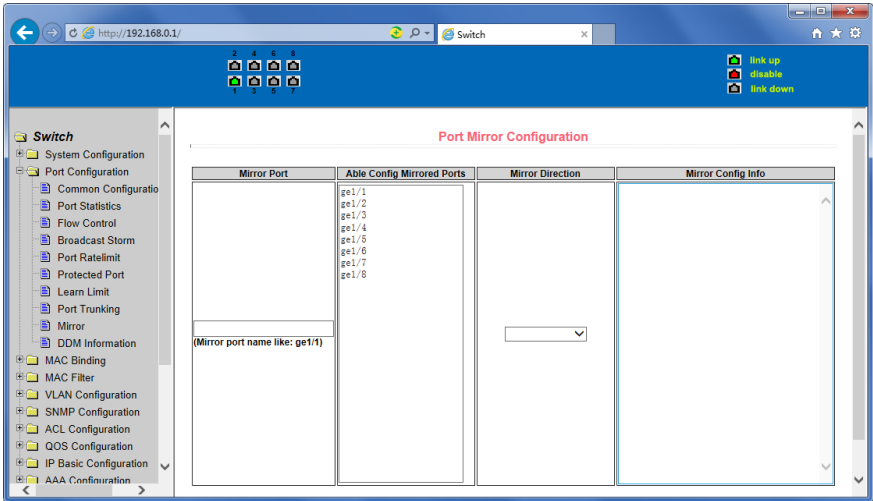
http://192.168.0.1/

Switch

2 4 6 8
1 3 5 7

link up
disable
link down

Switch
System Configuration
Port Configuration
Common Configuratio
Port Statistics
Flow Control
Broadcast Storm
Port Ratelimit
Protected Port
Learn Limit
Port Trunking
Mirror
DDM Information
MAC Binding
MAC Filter
VLAN Configuration
SNMP Configuration
ACL Configuration
QOS Configuration
IP Basic Configuration
AAA Configuration

Port Mirror Configuration

| Mirror Port | Able Config Mirrored Ports | Mirror Direction | Mirror Config Info |
|---|---|---|---|
| (Mirror port name like: ge1/1) | ge1/1 ge1/2 ge1/3 ge1/4 ge1/5 ge1/6 ge1/7 ge1/8 | | |